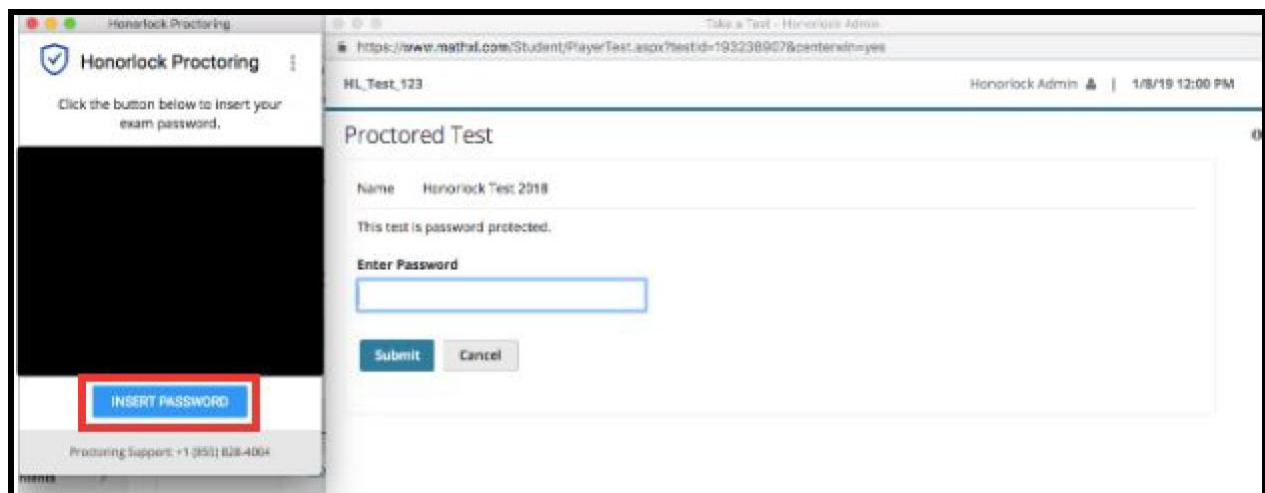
Honorlock Proctoring

Honorlock Proctoring

Click the button below to insert your exam password.

INSERT PASSWORD

Proctoring Support: +1 (855) 828-4004

Take a Test - Honorlock Admin

https://www.mathxl.com/Student/PlayerTest.aspx?testid=193238907&centerwin=yes

HL_Test_123

Honorlock Admin | 1/8/19 12:00 PM

Proctored Test

Name Honorlock Test 2018

This test is password protected.

Enter Password

Submit Cancel